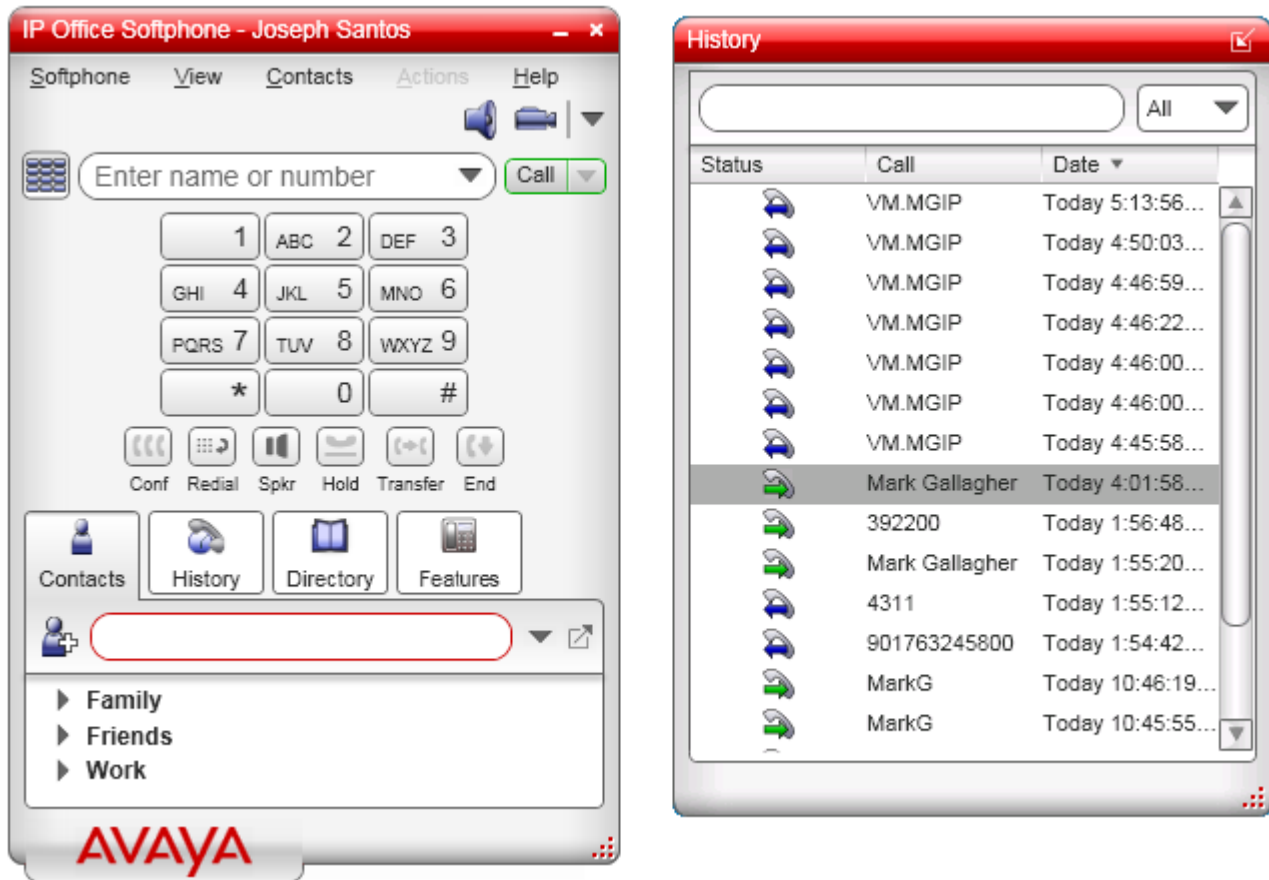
IP Office Softphone - Joseph Santos

Softphone View Contacts Actions Help

Enter name or number

Call

1
ABC 2
DEF 3
GHI 4
JKL 5
MNO 6
PQRS 7
TUV 8
WXYZ 9
*
0
#

Conf Redial Spkr Hold Transfer End

Contacts History Directory Features

Family
Friends
Work

AVAYA

History

All

| Status | Call | Date |
|---|---|---|
| | VM.MGIP | Today 5:13:56... |
| | VM.MGIP | Today 4:50:03... |
| | VM.MGIP | Today 4:46:59... |
| | VM.MGIP | Today 4:46:22... |
| | VM.MGIP | Today 4:46:00... |
| | VM.MGIP | Today 4:46:00... |
| | VM.MGIP | Today 4:45:58... |
| | Mark Gallagher | Today 4:01:58... |
| | 392200 | Today 1:56:48... |
| | Mark Gallagher | Today 1:55:20... |
| | 4311 | Today 1:55:12... |
| | 901763245800 | Today 1:54:42... |
| | MarkG | Today 10:46:19... |
| | MarkG | Today 10:45:55... |